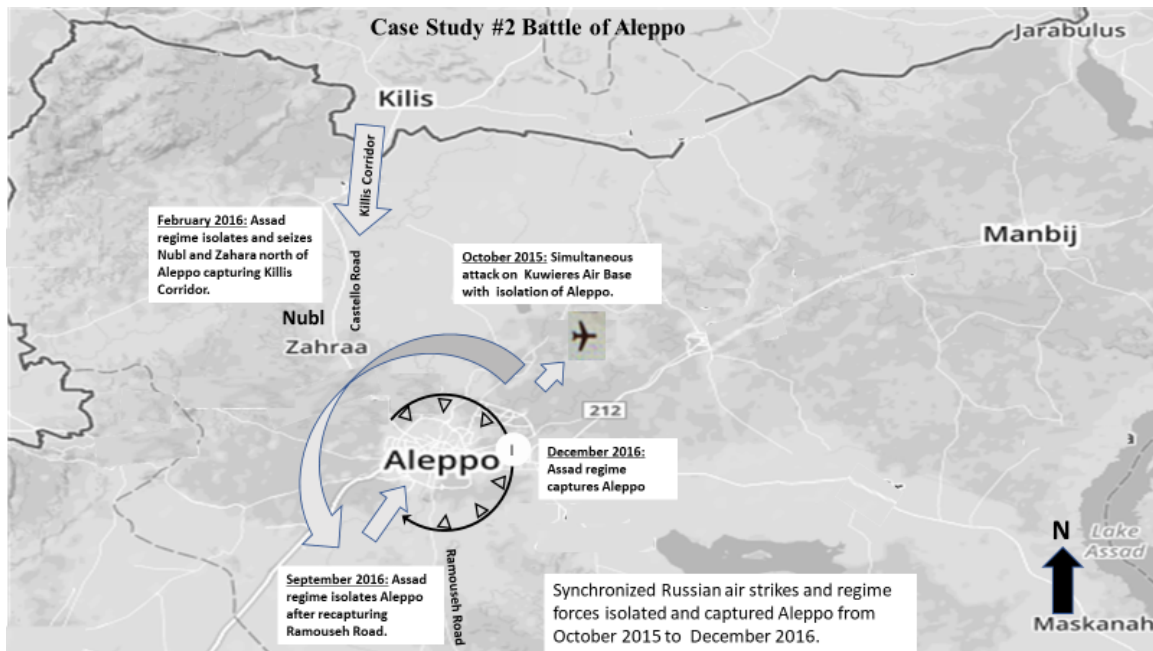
Case Study #2 Battle of Aleppo

Jarabulus

Kilis

Killis Corridor

February 2016: Assad regime isolates and seizes Nubl and Zahara north of Aleppo capturing Killis Corridor.

Castello Road

October 2015: Simultaneous attack on Kuwieres Air Base with isolation of Aleppo.

Manbij

Nubl

Zahraa

212

Aleppo

December 2016: Assad regime captures Aleppo

Ramouseh Road

September 2016: Assad regime isolates Aleppo after recapturing Ramouseh Road.

Synchronized Russian air strikes and regime forces isolated and captured Aleppo from October 2015 to December 2016.

N

Lake Assad

Maskanah